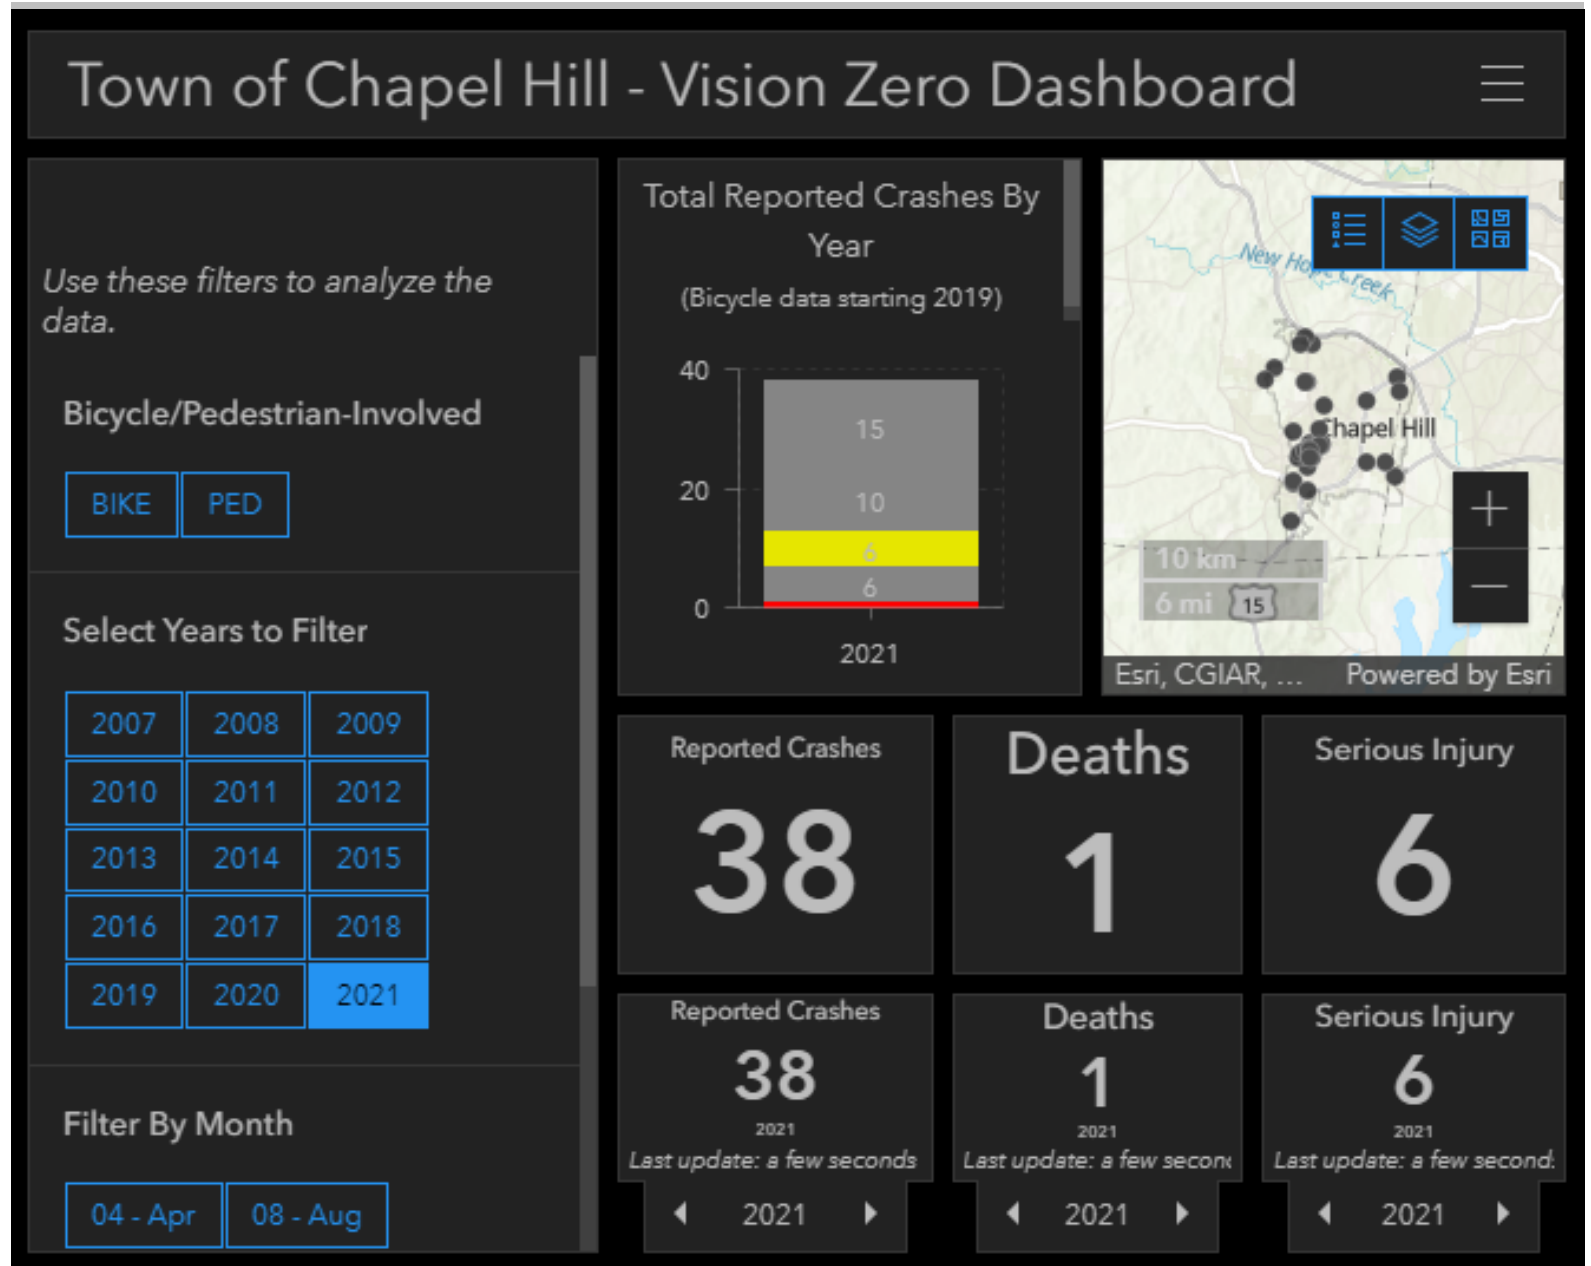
Town of Chapel Hill - Vision Zero Dashboard

Use these filters to analyze the data.

Bicycle/Pedestrian-Involved

BIKE PED

Select Years to Filter

| 2007 | 2008 | 2009 |
|---|---|---|
| 2010 | 2011 | 2012 |
| 2013 | 2014 | 2015 |
| 2016 | 2017 | 2018 |
| 2019 | 2020 | 2021 |

Filter By Month

04 - Apr 08 - Aug

Total Reported Crashes By Year

(Bicycle data starting 2019)

40
20
0
15
10
6
6
2021

New Hope Creek
Chapel Hill
10 km
6 mi
15
Esri, CGIAR, ... Powered by Esri

Reported Crashes
38

Deaths
1

Serious Injury
6

Reported Crashes
38
2021
Last update: a few seconds
2021

Deaths
1
2021
Last update: a few second
2021

Serious Injury
6
2021
Last update: a few second
2021